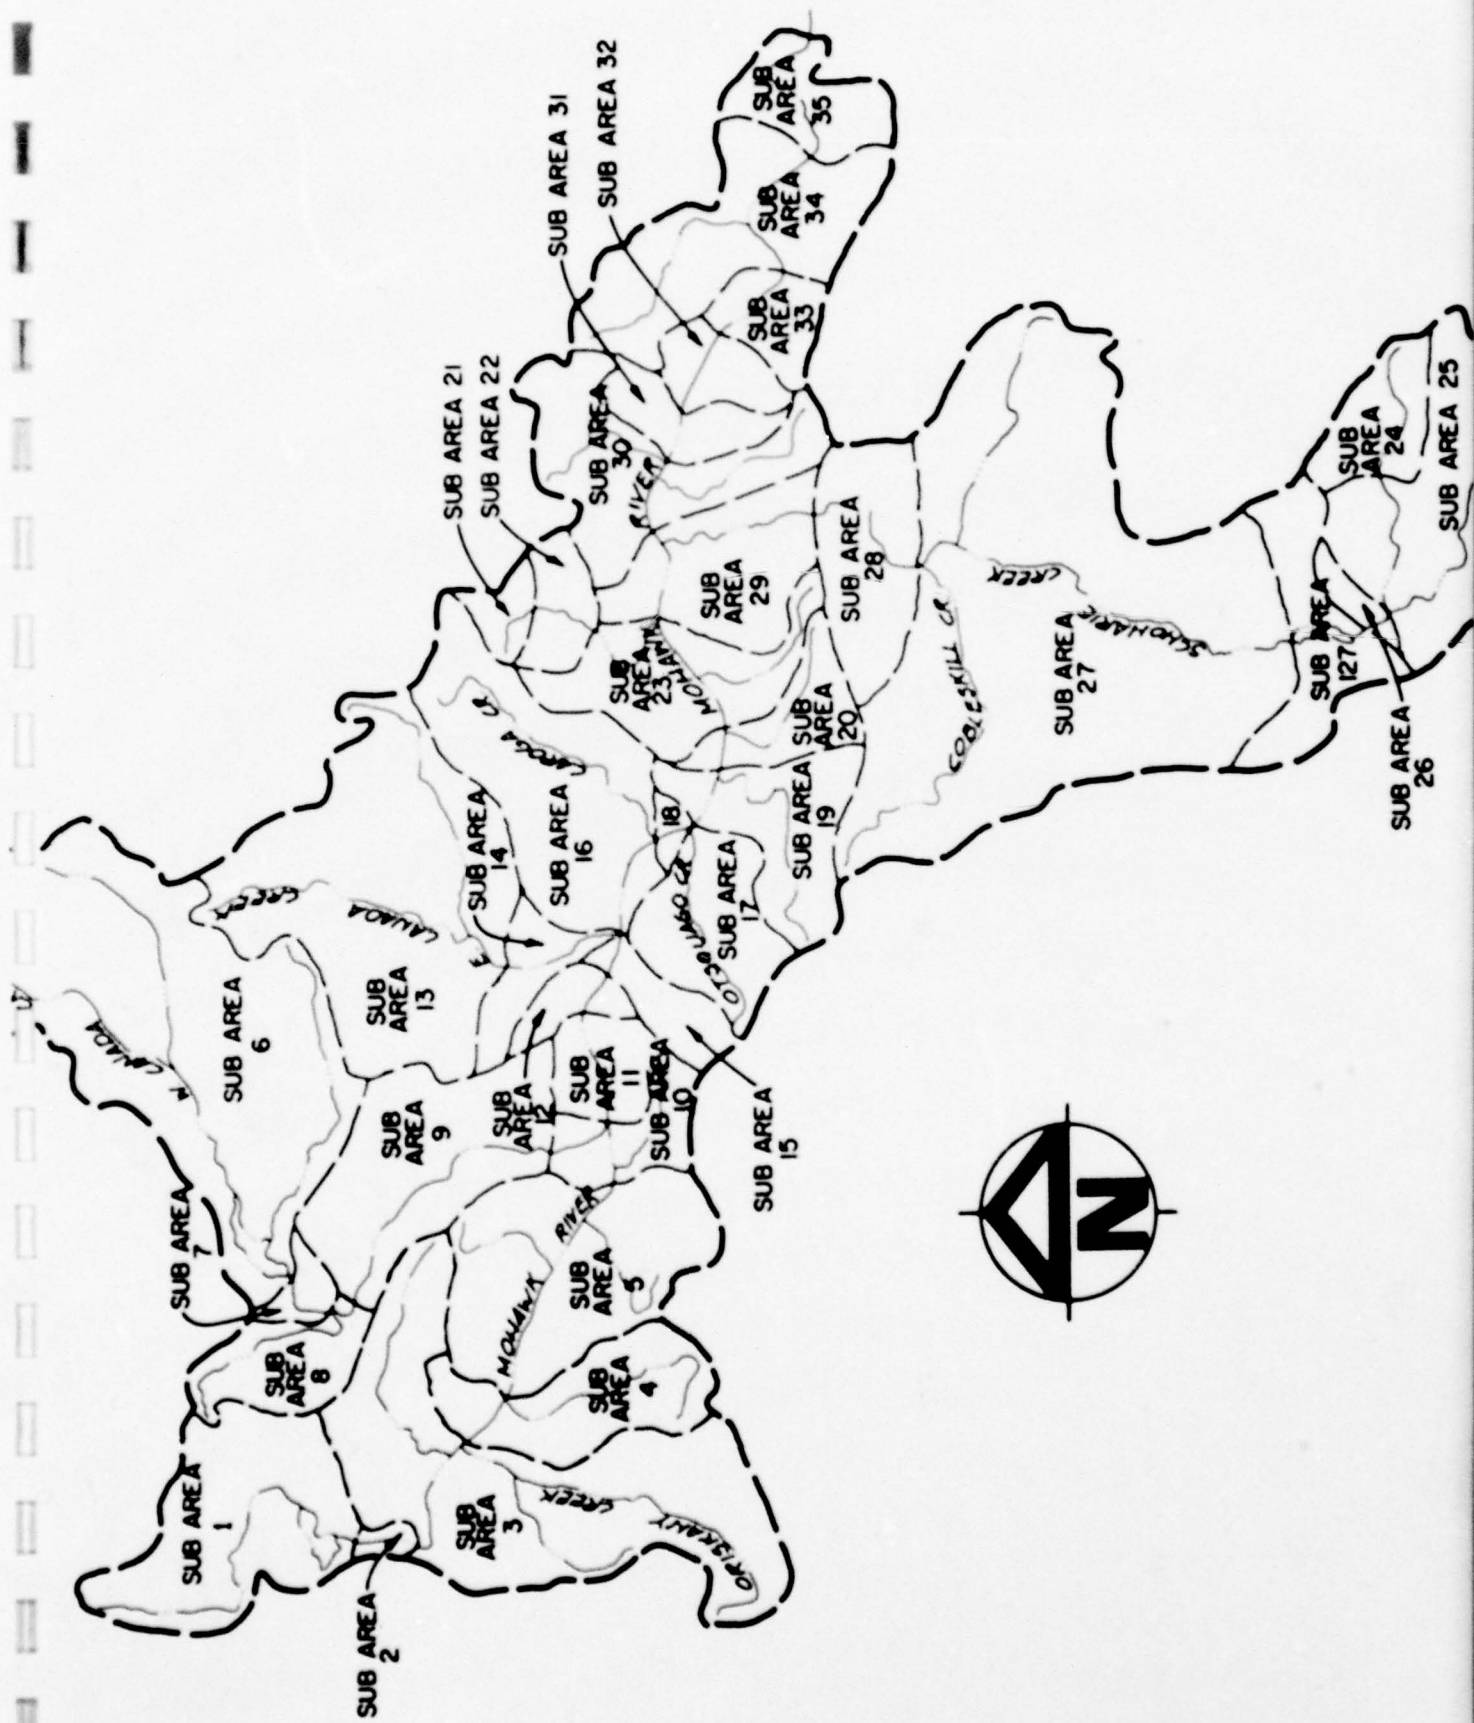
SUB AREA 1
SUB AREA 2
SUB AREA 3
ORISKANY CREEK
SUB AREA 4
MOHAWK RIVER
SUB AREA 5
SUB AREA 8
SUB AREA 7
SUB AREA 6
N. CANADA
SUB AREA 9
SUB AREA 12
SUB AREA 11
SUB AREA 10
SUB AREA 15
SUB AREA 13
E. CANADA CREEK
SUB AREA 14
SUB AREA 16
OTSQUAGO CR.
SUB AREA 17
18
SUB AREA 19
SUB AREA 20
CAROGA CR.
SUB AREA 23
MOHAWK RIVER
SUB AREA 21
SUB AREA 22
SUB AREA 30
SUB AREA 29
SUB AREA 28
COBLESKILL CR.
SUB AREA 27
SCHOHARIE CREEK
SUB AREA 127
SUB AREA 26
SUB AREA 24
SUB AREA 25
SUB AREA 31
SUB AREA 32
SUB AREA 33
SUB AREA 34
SUB AREA 35
N